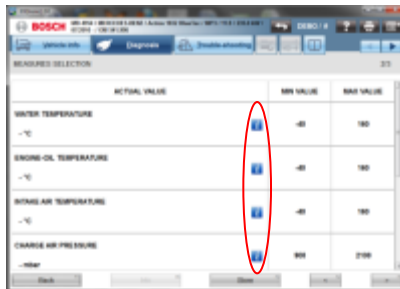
BOSCH

Vehicle info

Diagnosis

Troubleshooting

MEASURED SELECTION

2/3

| ACTUAL VALUE | | MIN VALUE | MAX VALUE |
|---|---|---|---|
| WATER TEMPERATURE<br>-- °C | i | -40 | 150 |
| ENGINE-OIL TEMPERATURE<br>-- °C | i | -40 | 150 |
| INTAKE AIR TEMPERATURE<br>-- °C | i | -40 | 150 |
| CHARGE AIR PRESSURE<br>-- mbar | i | 900 | 2100 |

Back

Close